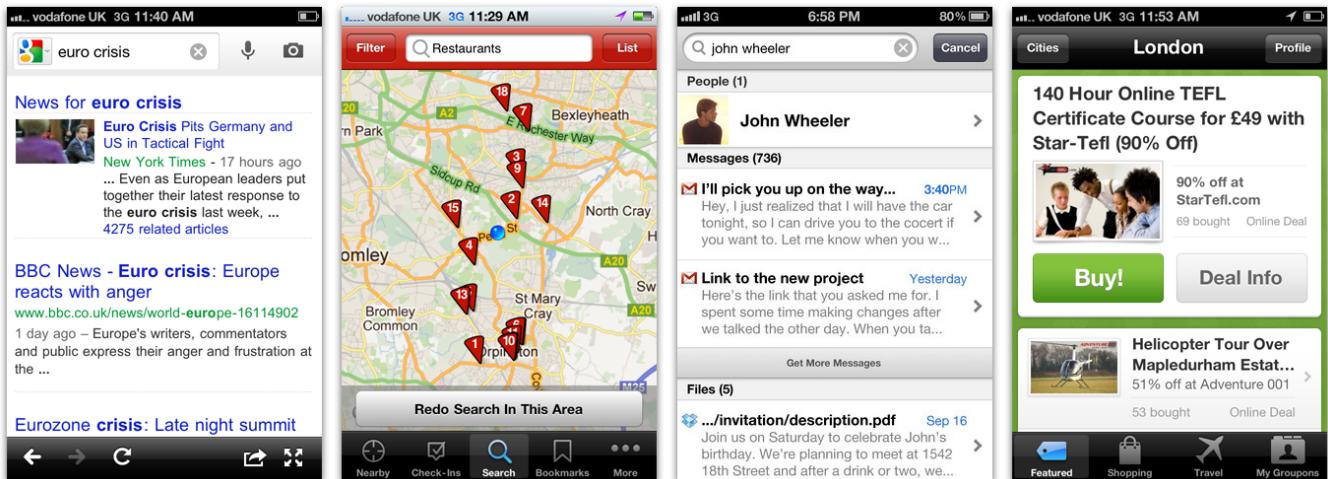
vodafone UK 3G 11:40 AM

euro crisis

News for euro crisis

Euro Crisis Pits Germany and US in Tactical Fight
New York Times - 17 hours ago
... Even as European leaders put together their latest response to the euro crisis last week, ...
4275 related articles

BBC News - Euro crisis: Europe reacts with anger
www.bbc.co.uk/news/world-europe-16114902
1 day ago – Europe's writers, commentators and public express their anger and frustration at the ...

Eurozone crisis: Late night summit

vodafone UK 3G 11:29 AM

Filter Restaurants List

Bexleyheath
A2
Park
Rochester Way
Sidcup Rd
North Cray
omley
A20
St Mary Cray
Bromley Common
Orpington
M25
18 7 3 9 2 14 15 4 13 1 10

Redo Search In This Area

Nearby Check-Ins Search Bookmarks More

3G 6:58 PM 80%

john wheeler Cancel

People (1)
John Wheeler

Messages (736)

I'll pick you up on the way... 3:40PM
Hey, I just realized that I will have the car tonight, so I can drive you to the cocert if you want to. Let me know when you w...

Link to the new project Yesterday
Here's the link that you asked me for. I spent some time making changes after we talked the other day. When you ta...

Get More Messages

Files (5)

.../invitation/description.pdf Sep 16
Join us on Saturday to celebrate John's birthday. We're planning to meet at 1542 18th Street and after a drink or two, we...

vodafone UK 3G 11:53 AM

Cities London Profile

140 Hour Online TEFL Certificate Course for £49 with Star-Tefl (90% Off)

90% off at StarTefl.com
69 bought Online Deal

Buy! Deal Info

Helicopter Tour Over Mapledurham Estat...
51% off at Adventure 001
53 bought Online Deal

Featured Shopping Travel My Groupons